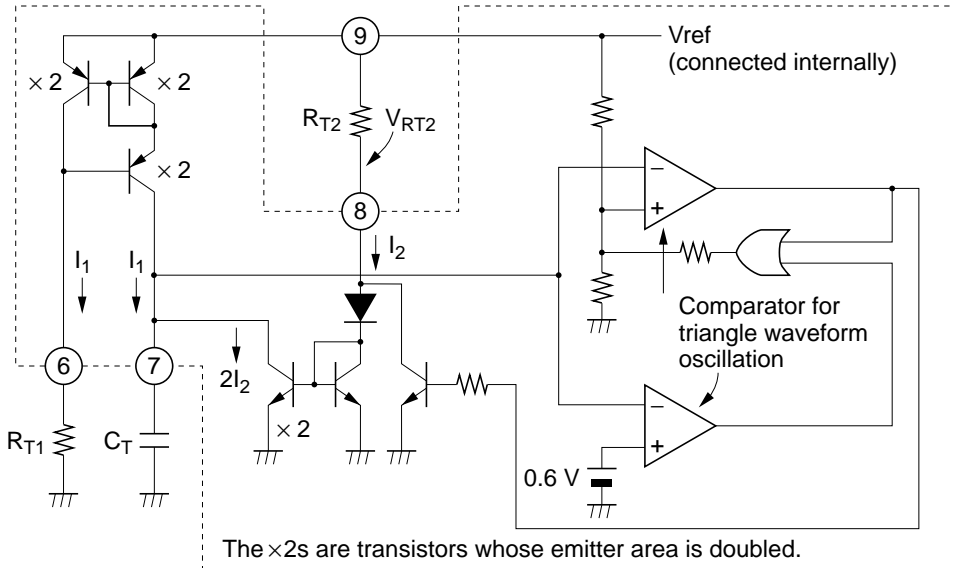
9
Vref
(connected internally)
× 2
× 2
$R_{T2}$
$V_{RT2}$
× 2
−
+
8
$I_2$
$I_1$
$I_1$
Comparator for triangle waveform oscillation
$2I_2$
6
7
−
+
× 2
$R_{T1}$
$C_T$
0.6 V
The ×2s are transistors whose emitter area is doubled.